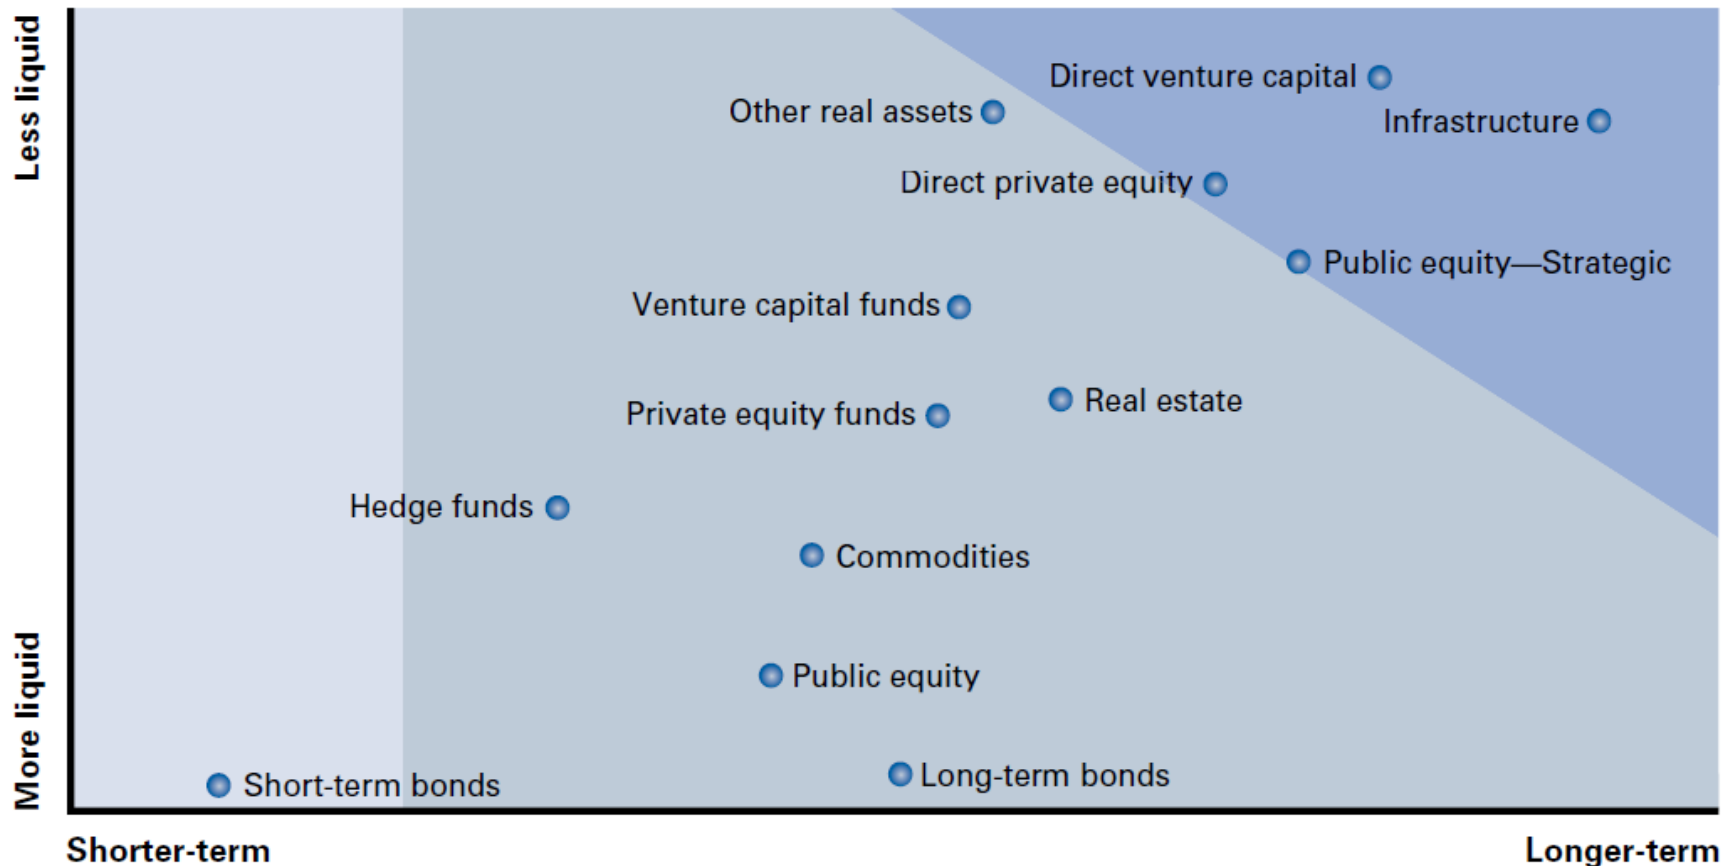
Less liquid

Direct venture capital

Other real assets

Infrastructure

Direct private equity

Public equity—Strategic

Venture capital funds

Private equity funds

Real estate

Hedge funds

Commodities

Public equity

More liquid

Short-term bonds

Long-term bonds

Shorter-term

Longer-term